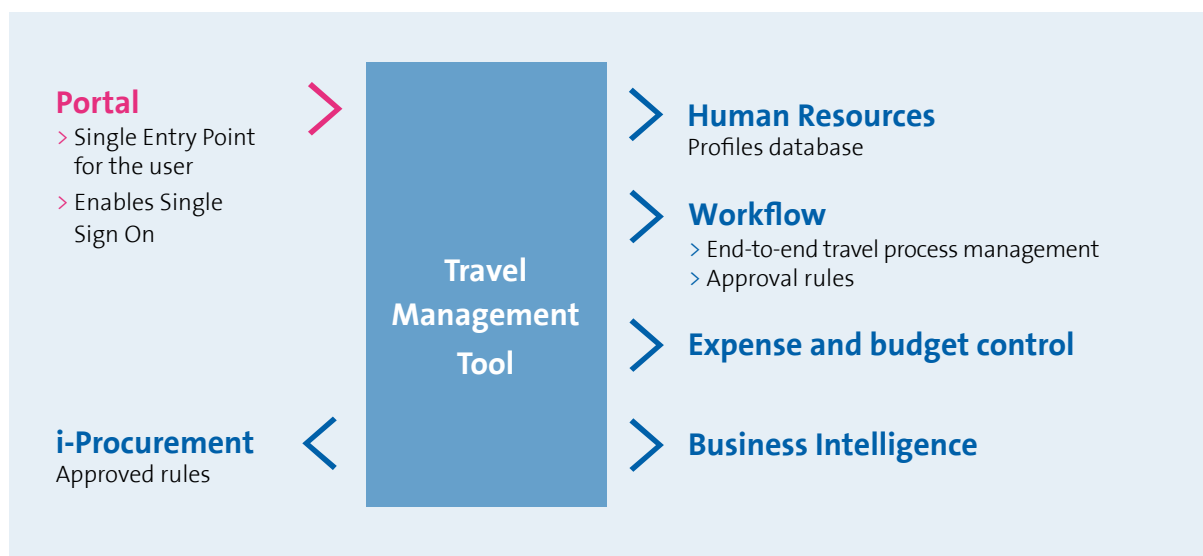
Portal
> Single Entry Point for the user
> Enables Single Sign On

i-Procurement
Approved rules

Travel Management Tool

Human Resources
Profiles database

Workflow
> End-to-end travel process management
> Approval rules

Expense and budget control

Business Intelligence